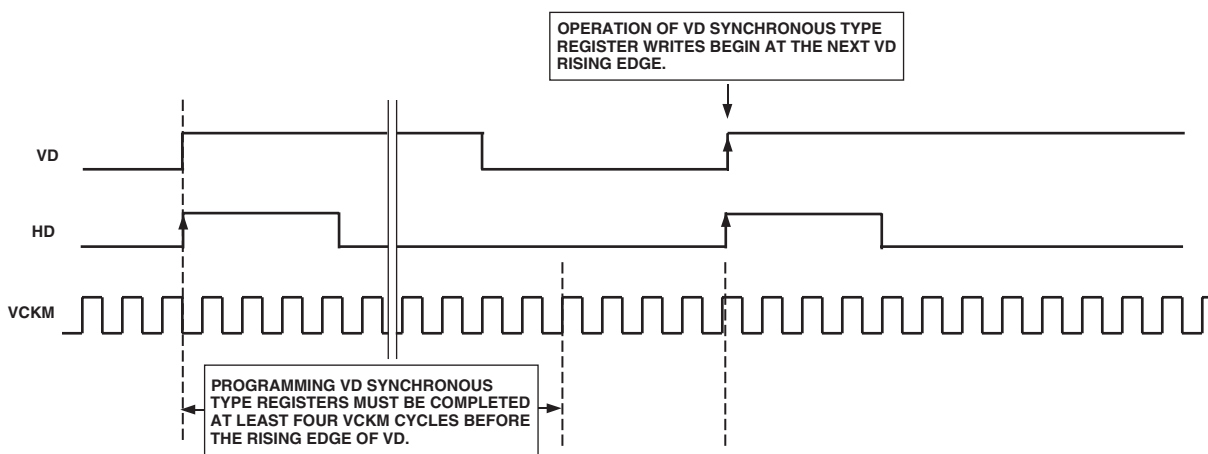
OPERATION OF VD SYNCHRONOUS TYPE REGISTER WRITES BEGIN AT THE NEXT VD RISING EDGE.

VD

HD

VCKM

PROGRAMMING VD SYNCHRONOUS TYPE REGISTERS MUST BE COMPLETED AT LEAST FOUR VCKM CYCLES BEFORE THE RISING EDGE OF VD.